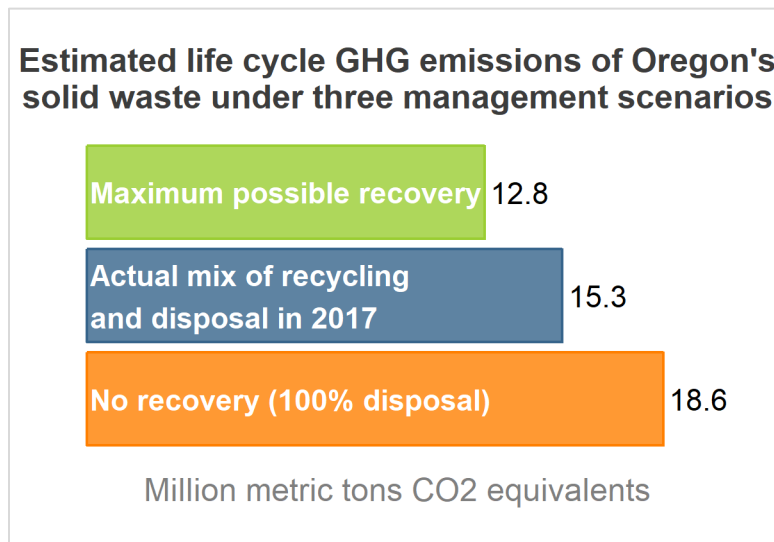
Estimated life cycle GHG emissions of Oregon's solid waste under three management scenarios

Maximum possible recovery 12.8

Actual mix of recycling and disposal in 2017 15.3

No recovery (100% disposal) 18.6

Million metric tons CO2 equivalents